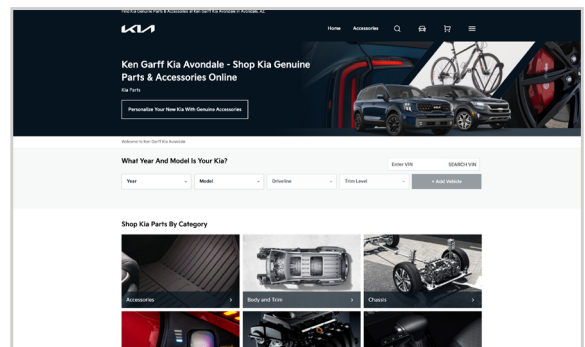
Find Kia Genuine Parts & Accessories at Ken Garff Kia Avondale in Avondale, AZ

KIA

Home Accessories

Ken Garff Kia Avondale - Shop Kia Genuine Parts & Accessories Online

Kia Parts

Personalize Your New Kia With Genuine Accessories

Welcome to Ken Garff Kia Avondale

What Year And Model Is Your Kia?

Enter VIN SEARCH VIN

Year Model Driveline Trim Level + Add Vehicle

Shop Kia Parts By Category

Accessories

Body and Trim

Chassis